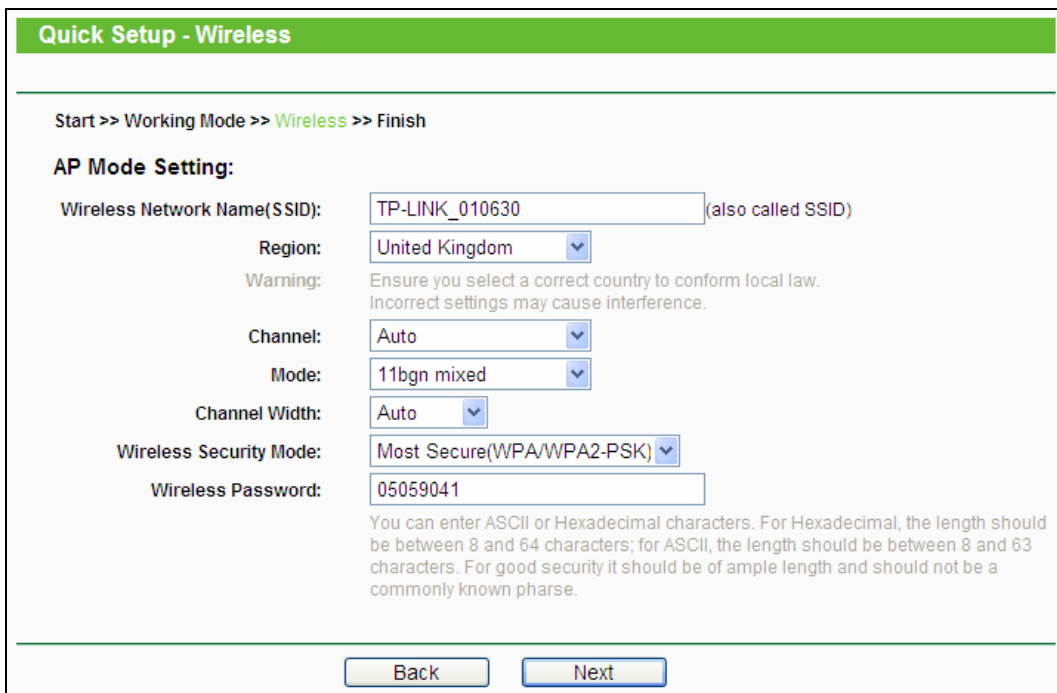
Quick Setup - Wireless

Start >> Working Mode >> Wireless >> Finish

AP Mode Setting:

Wireless Network Name(SSID): TP-LINK_010630 (also called SSID)

Region: United Kingdom

Warning: Ensure you select a correct country to conform local law. Incorrect settings may cause interference.

Channel: Auto

Mode: 11bgn mixed

Channel Width: Auto

Wireless Security Mode: Most Secure(WPA/WPA2-PSK)

Wireless Password: 05059041

You can enter ASCII or Hexadecimal characters. For Hexadecimal, the length should be between 8 and 64 characters; for ASCII, the length should be between 8 and 63 characters. For good security it should be of ample length and should not be a commonly known pharse.

Back Next